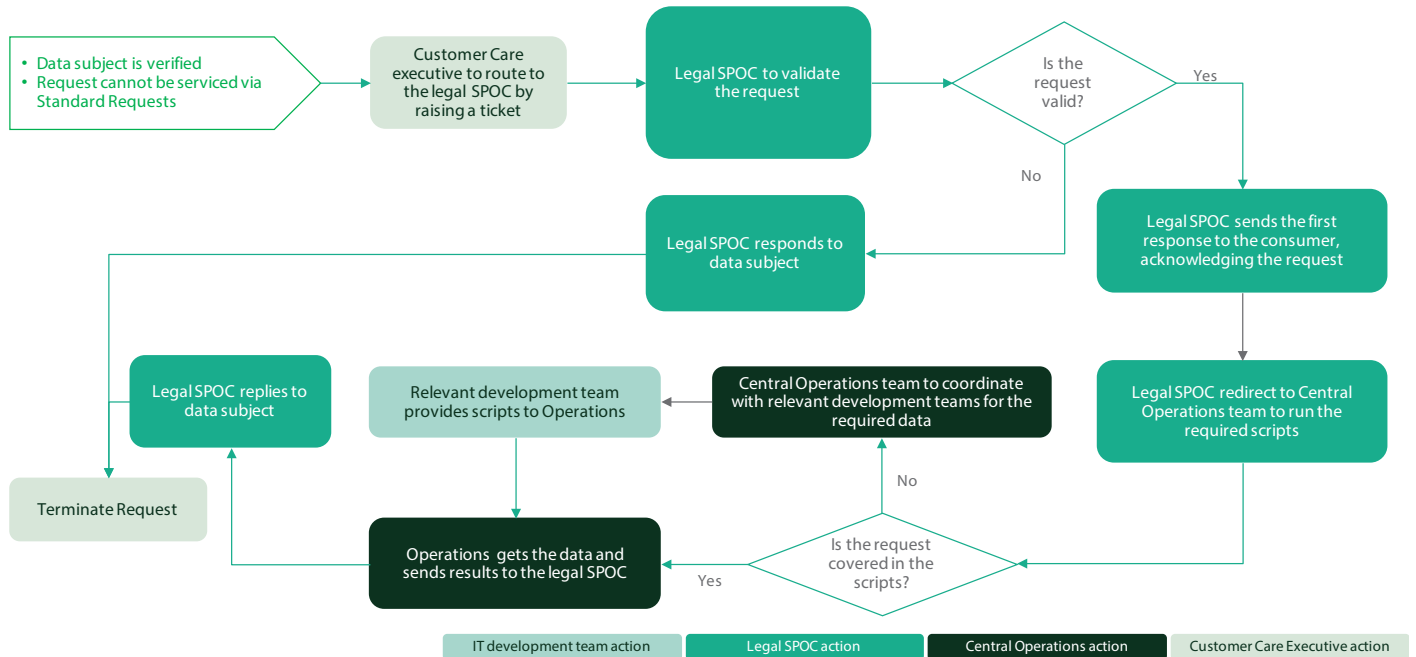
• Data subject is verified
• Request cannot be serviced via Standard Requests

Customer Care executive to route to the legal SPOC by raising a ticket

Legal SPOC to validate the request

Is the request valid?

Yes

No

Legal SPOC sends the first response to the consumer, acknowledging the request

Legal SPOC responds to data subject

Legal SPOC redirect to Central Operations team to run the required scripts

Legal SPOC replies to data subject

Relevant development team provides scripts to Operations

Central Operations team to coordinate with relevant development teams for the required data

Terminate Request

No

Operations gets the data and sends results to the legal SPOC

Yes

Is the request covered in the scripts?

IT development team action | Legal SPOC action | Central Operations action | Customer Care Executive action